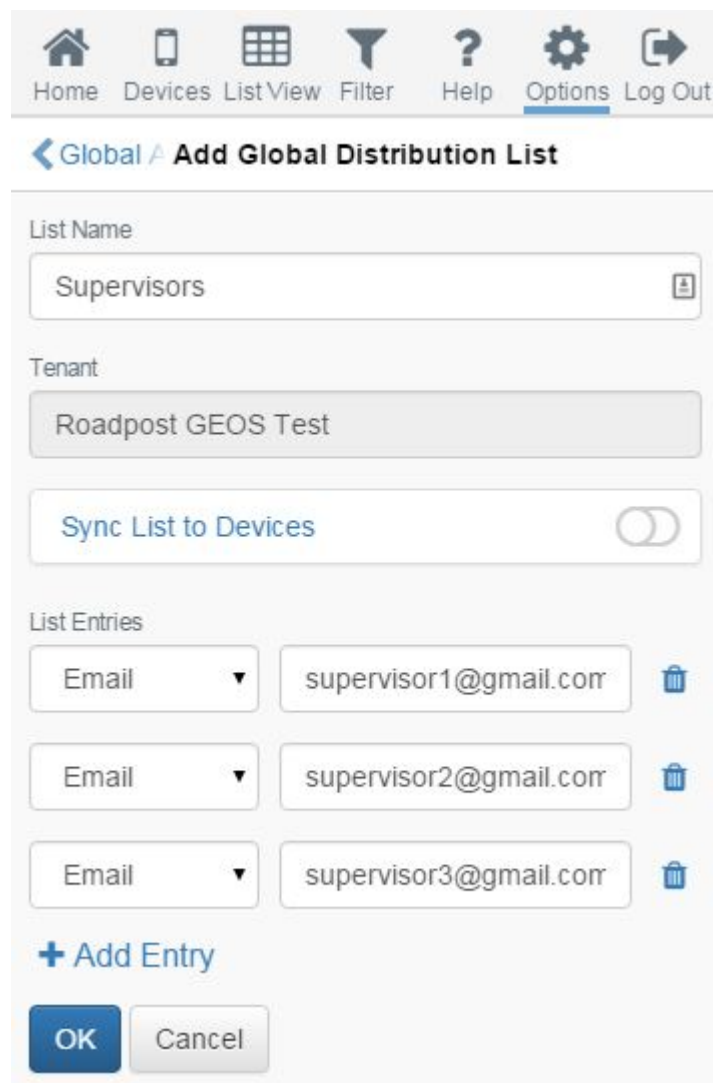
Home Devices List View Filter Help Options Log Out

Global A Add Global Distribution List

List Name

Supervisors

Tenant

Roadpost GEOS Test

Sync List to Devices

List Entries

Email supervisor1@gmail.com

Email supervisor2@gmail.com

Email supervisor3@gmail.com

+ Add Entry

OK Cancel